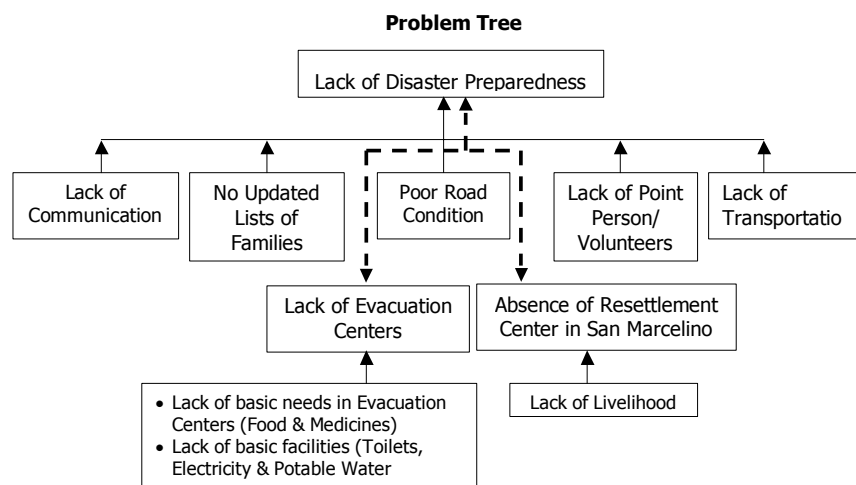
**Problem Tree**

Lack of Disaster Preparedness

Lack of Communication

No Updated Lists of Families

Poor Road Condition

Lack of Point Person/ Volunteers

Lack of Transportatio

Lack of Evacuation Centers

Absence of Resettlement Center in San Marcelino

- Lack of basic needs in Evacuation Centers (Food & Medicines)
- Lack of basic facilities (Toilets, Electricity & Potable Water

Lack of Livelihood